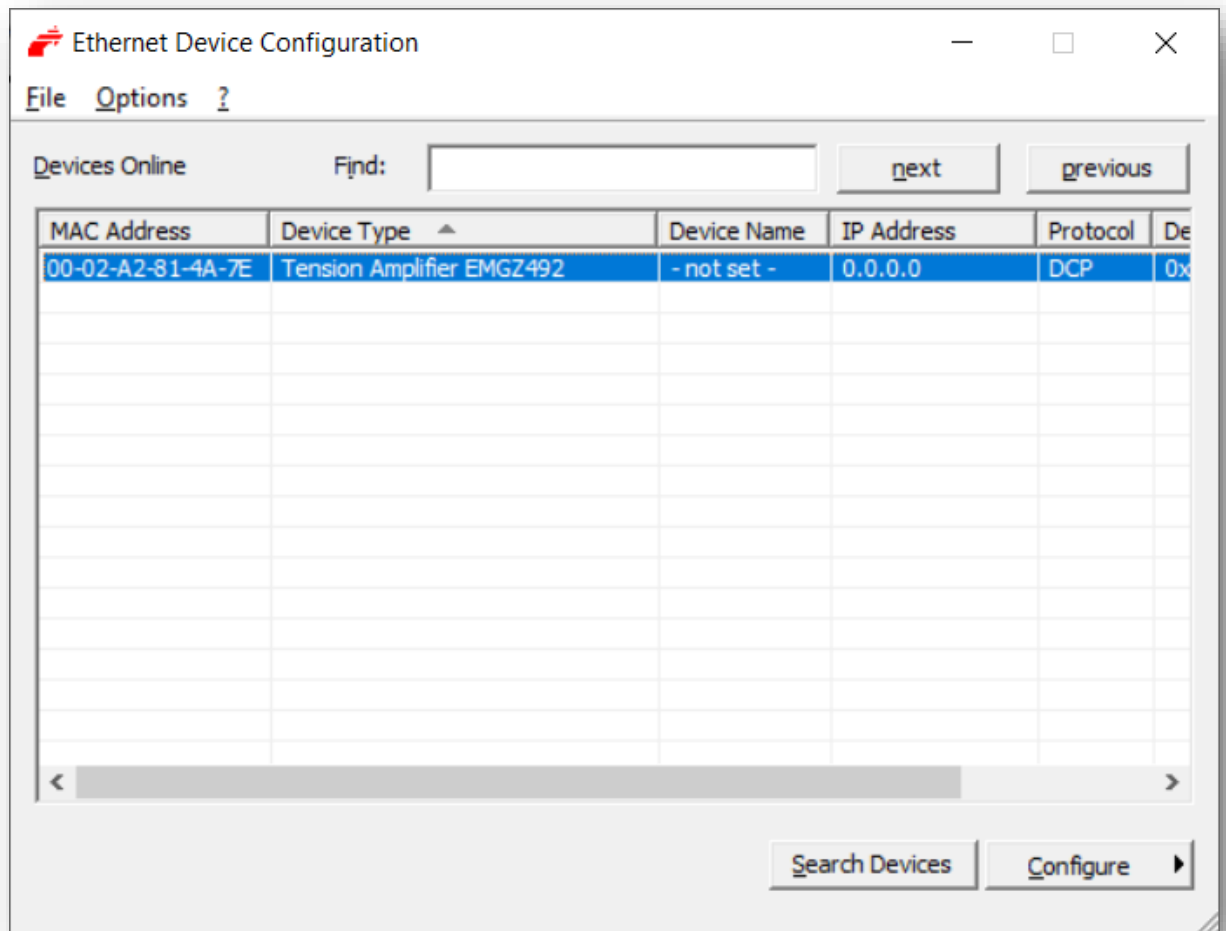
Ethernet Device Configuration

File Options ?

Devices Online Find: next previous

| MAC Address | Device Type | Device Name | IP Address | Protocol | De |
|---|---|---|---|---|---|
| 00-02-A2-81-4A-7E | Tension Amplifier EMGZ492 | - not set - | 0.0.0.0 | DCP | 0x |

Search Devices Configure